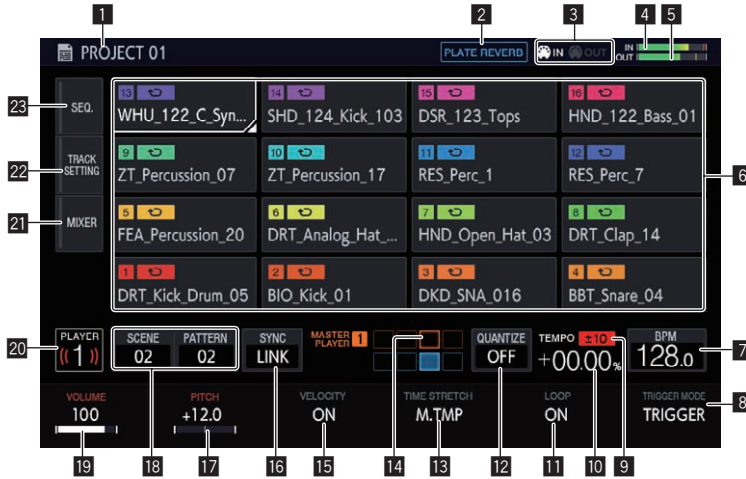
1 2 3 4 5

PROJECT 01

PLATE REVERB

IN OUT

IN
OUT

23 SEQ.

22 TRACK SETTING

21 MIXER

| 13 WHU_122_C_Syn... | 14 SHD_124_Kick_103 | 15 DSR_123_Tops | 16 HND_122_Bass_01 |
|---|---|---|---|
| 9 ZT_Percussion_07 | 10 ZT_Percussion_17 | 11 RES_Perc_1 | 12 RES_Perc_7 |
| 5 FEA_Percussion_20 | 6 DRT_Analog_Hat_... | 7 HND_Open_Hat_03 | 8 DRT_Clap_14 |
| 1 DRT_Kick_Drum_05 | 2 BIO_Kick_01 | 3 DKD_SNA_016 | 4 BBT_Snare_04 |

6

20 PLAYER 1

SCENE 02 PATTERN 02

SYNC LINK

MASTER PLAYER 1

QUANTIZE OFF

TEMPO ±10

+00.00%

BPM 128.0

7

VOLUME 100

PITCH +12.0

VELOCITY ON

TIME STRETCH M.TMP

LOOP ON

TRIGGER MODE TRIGGER

8

19 18 17 16 15 14 13 12 11 10 9